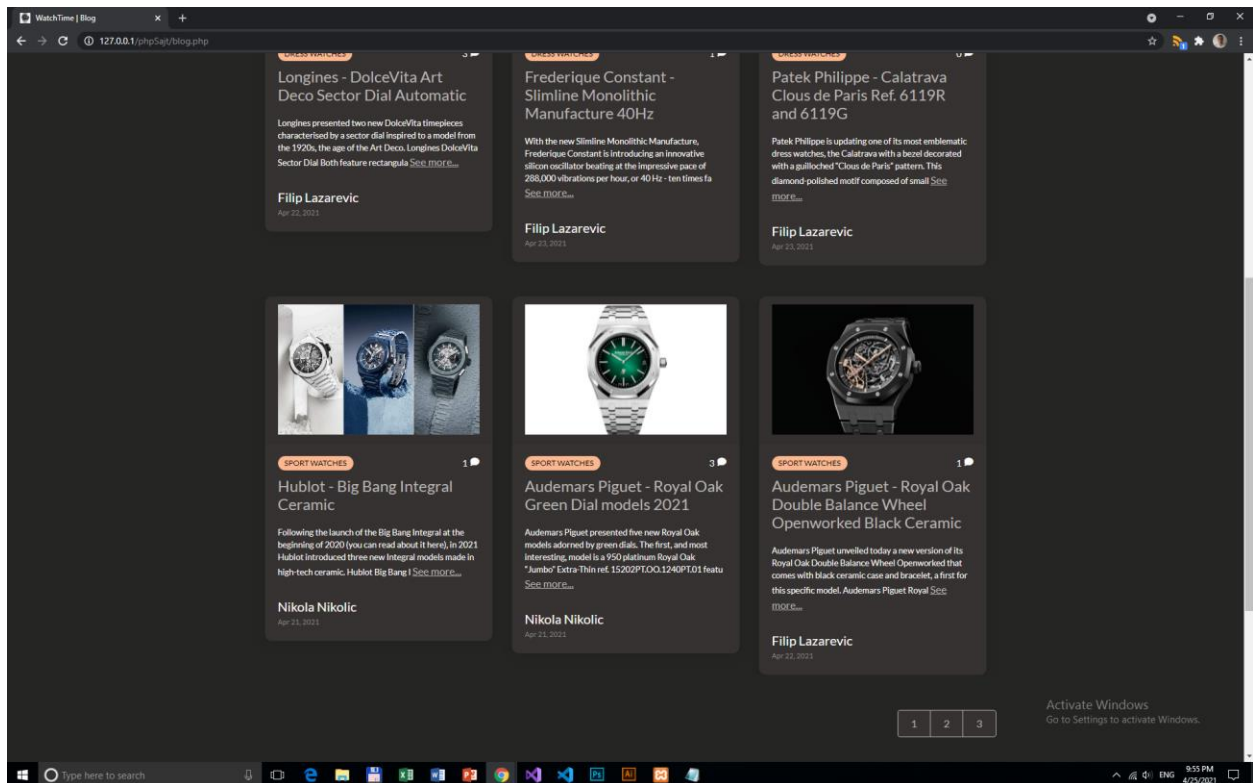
WatchTime | Blog

127.0.0.1/phpSajt/blog.php

DRESS WATCHES 3

Longines - DolceVita Art Deco Sector Dial Automatic

Longines presented two new DolceVita timepieces characterised by a sector dial inspired to a model from the 1920s, the age of the Art Deco. Longines DolceVita Sector Dial Both feature rectangula See more...

Filip Lazarevic
Apr 22, 2021

DRESS WATCHES 1

Frederique Constant - Slimline Monolithic Manufacture 40Hz

With the new Slimline Monolithic Manufacture, Frederique Constant is introducing an innovative silicon oscillator beating at the impressive pace of 288,000 vibrations per hour, or 40 Hz - ten times fa See more...

Filip Lazarevic
Apr 23, 2021

DRESS WATCHES 0

Patek Philippe - Calatrava Clous de Paris Ref. 6119R and 6119G

Patek Philippe is updating one of its most emblematic dress watches, the Calatrava with a bezel decorated with a guilloched "Clous de Paris" pattern. This diamond-polished motif composed of small See more...

Filip Lazarevic
Apr 23, 2021

SPORT WATCHES 1

Hublot - Big Bang Integral Ceramic

Following the launch of the Big Bang Integral at the beginning of 2020 (you can read about it here), in 2021 Hublot introduced three new Integral models made in high-tech ceramic. Hublot Big Bang I See more...

Nikola Nikolic
Apr 21, 2021

SPORT WATCHES 3

Audemars Piguet - Royal Oak Green Dial models 2021

Audemars Piguet presented five new Royal Oak models adorned by green dials. The first, and most interesting, model is a 950 platinum Royal Oak "Jumbo" Extra-Thin ref. 15202PT.OO.1240PT.01 featu See more...

Nikola Nikolic
Apr 21, 2021

SPORT WATCHES 1

Audemars Piguet - Royal Oak Double Balance Wheel Openworked Black Ceramic

Audemars Piguet unveiled today a new version of its Royal Oak Double Balance Wheel Openworked that comes with black ceramic case and bracelet, a first for this specific model. Audemars Piguet Royal See more...

Filip Lazarevic
Apr 22, 2021

1 2 3

Activate Windows
Go to Settings to activate Windows.

Type here to search

ENG 9:55 PM 4/25/2021